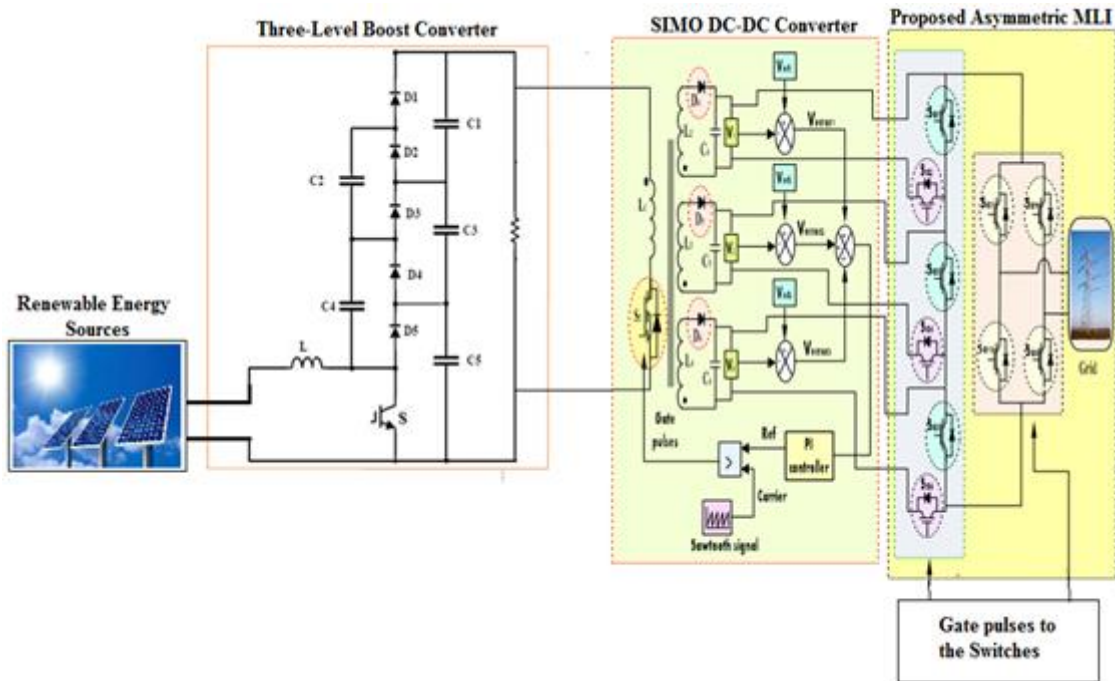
Three-Level Boost Converter

SIMO DC-DC Converter

Proposed Asymmetric MLI

Renewable Energy Sources

D1
D2
D3
D4
D5
C1
C2
C3
C4
C5
L
S

$V_{ref}$
$V_{error1}$
$V_{ref}$
$V_{error2}$
$V_{ref}$
$V_{error3}$
$L_1$
$L_2$
$L_3$
$C_1$
$C_2$
$C_3$
$D_1$
$D_2$
$D_3$
V
V
V
$L_i$
$S_i$

Gate pulses
Ref
PI controller
Carrier
Sawtooth signal

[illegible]
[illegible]
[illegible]
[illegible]
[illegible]
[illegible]
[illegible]
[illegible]
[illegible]
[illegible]

Grid

Gate pulses to the Switches